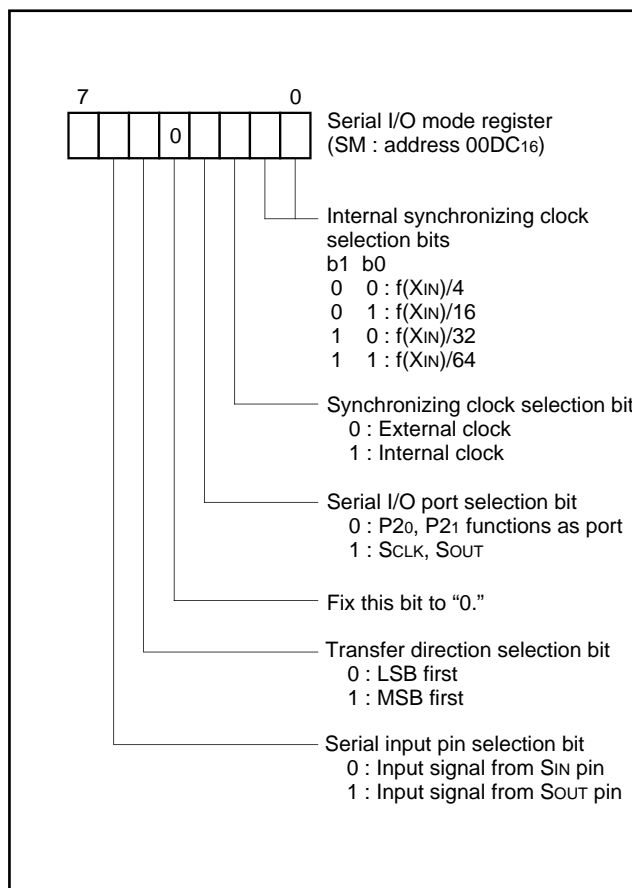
7 0

0

Serial I/O mode register
(SM : address 00DC$_{16}$)

Internal synchronizing clock selection bits
b1 b0
0 0 : f(X$_{IN}$)/4
0 1 : f(X$_{IN}$)/16
1 0 : f(X$_{IN}$)/32
1 1 : f(X$_{IN}$)/64

Synchronizing clock selection bit
0 : External clock
1 : Internal clock

Serial I/O port selection bit
0 : P2$_0$, P2$_1$ functions as port
1 : S$_{CLK}$, S$_{OUT}$

Fix this bit to “0.”

Transfer direction selection bit
0 : LSB first
1 : MSB first

Serial input pin selection bit
0 : Input signal from S$_{IN}$ pin
1 : Input signal from S$_{OUT}$ pin